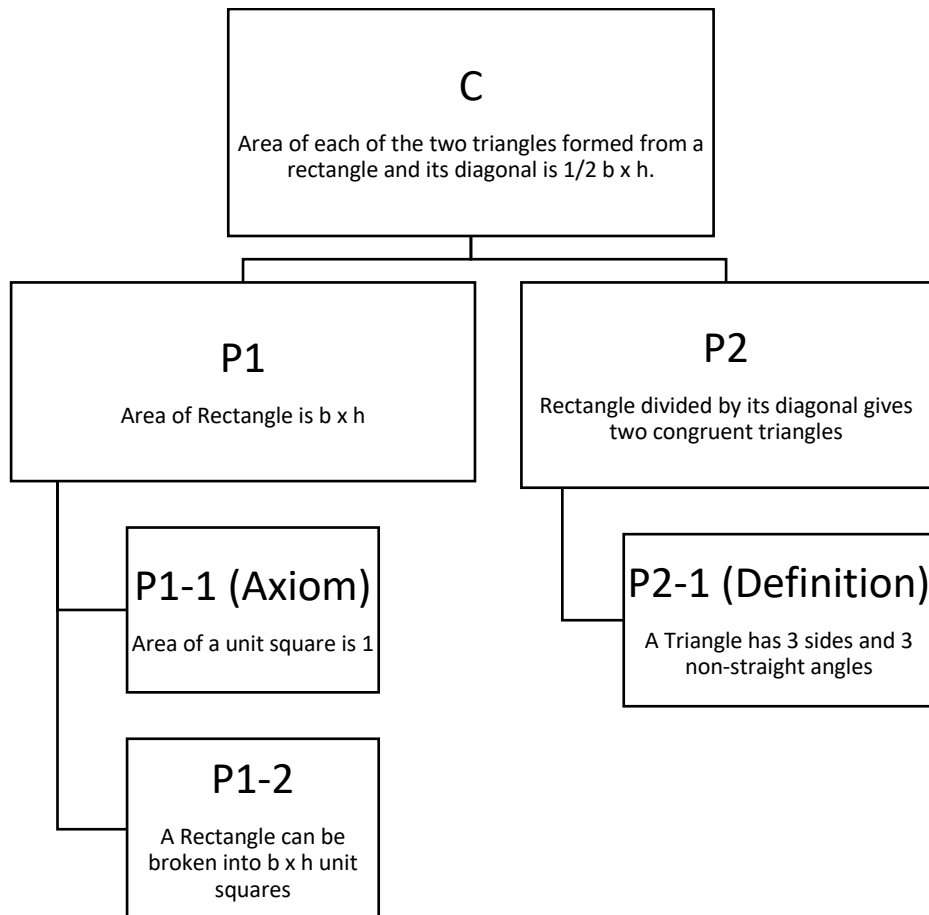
C

Area of each of the two triangles formed from a rectangle and its diagonal is 1/2 b x h.

P1

Area of Rectangle is b x h

P2

Rectangle divided by its diagonal gives two congruent triangles

P1-1 (Axiom)

Area of a unit square is 1

P2-1 (Definition)

A Triangle has 3 sides and 3 non-straight angles

P1-2

A Rectangle can be broken into b x h unit squares